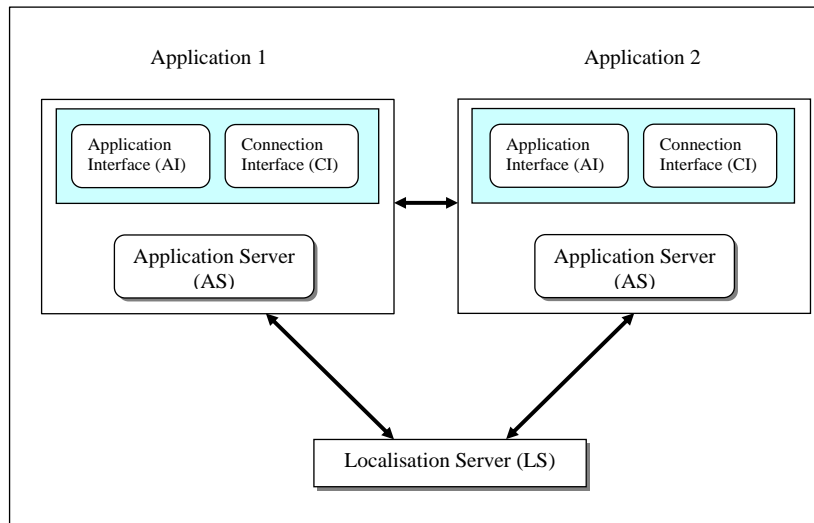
Application 1

Application Interface (AI)

Connection Interface (CI)

Application Server (AS)

Application 2

Application Interface (AI)

Connection Interface (CI)

Application Server (AS)

Localisation Server (LS)